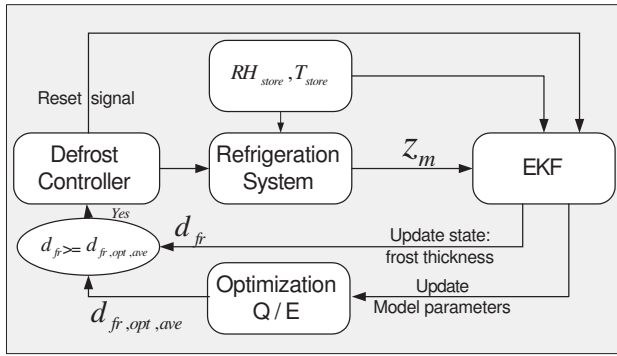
$RH_{store}, T_{store}$

Reset signal

Defrost Controller

Refrigeration System

$z_m$

EKF

Yes

$d_{fr}$

$d_{fr} >= d_{fr,opt,ave}$

Update state: frost thickness

Optimization Q / E

Update Model parameters

$d_{fr,opt,ave}$